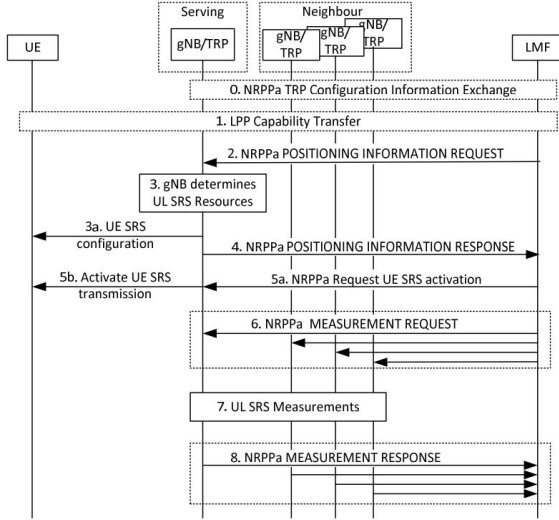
Serving

Neighbour

UE

gNB/TRP

gNB/TRP

gNB/TRP

gNB/TRP

LMF

0. NRPPa TRP Configuration Information Exchange

1. LPP Capability Transfer

2. NRPPa POSITIONING INFORMATION REQUEST

3. gNB determines UL SRS Resources

3a. UE SRS configuration

4. NRPPa POSITIONING INFORMATION RESPONSE

5b. Activate UE SRS transmission

5a. NRPPa Request UE SRS activation

6. NRPPa MEASUREMENT REQUEST

7. UL SRS Measurements

8. NRPPa MEASUREMENT RESPONSE